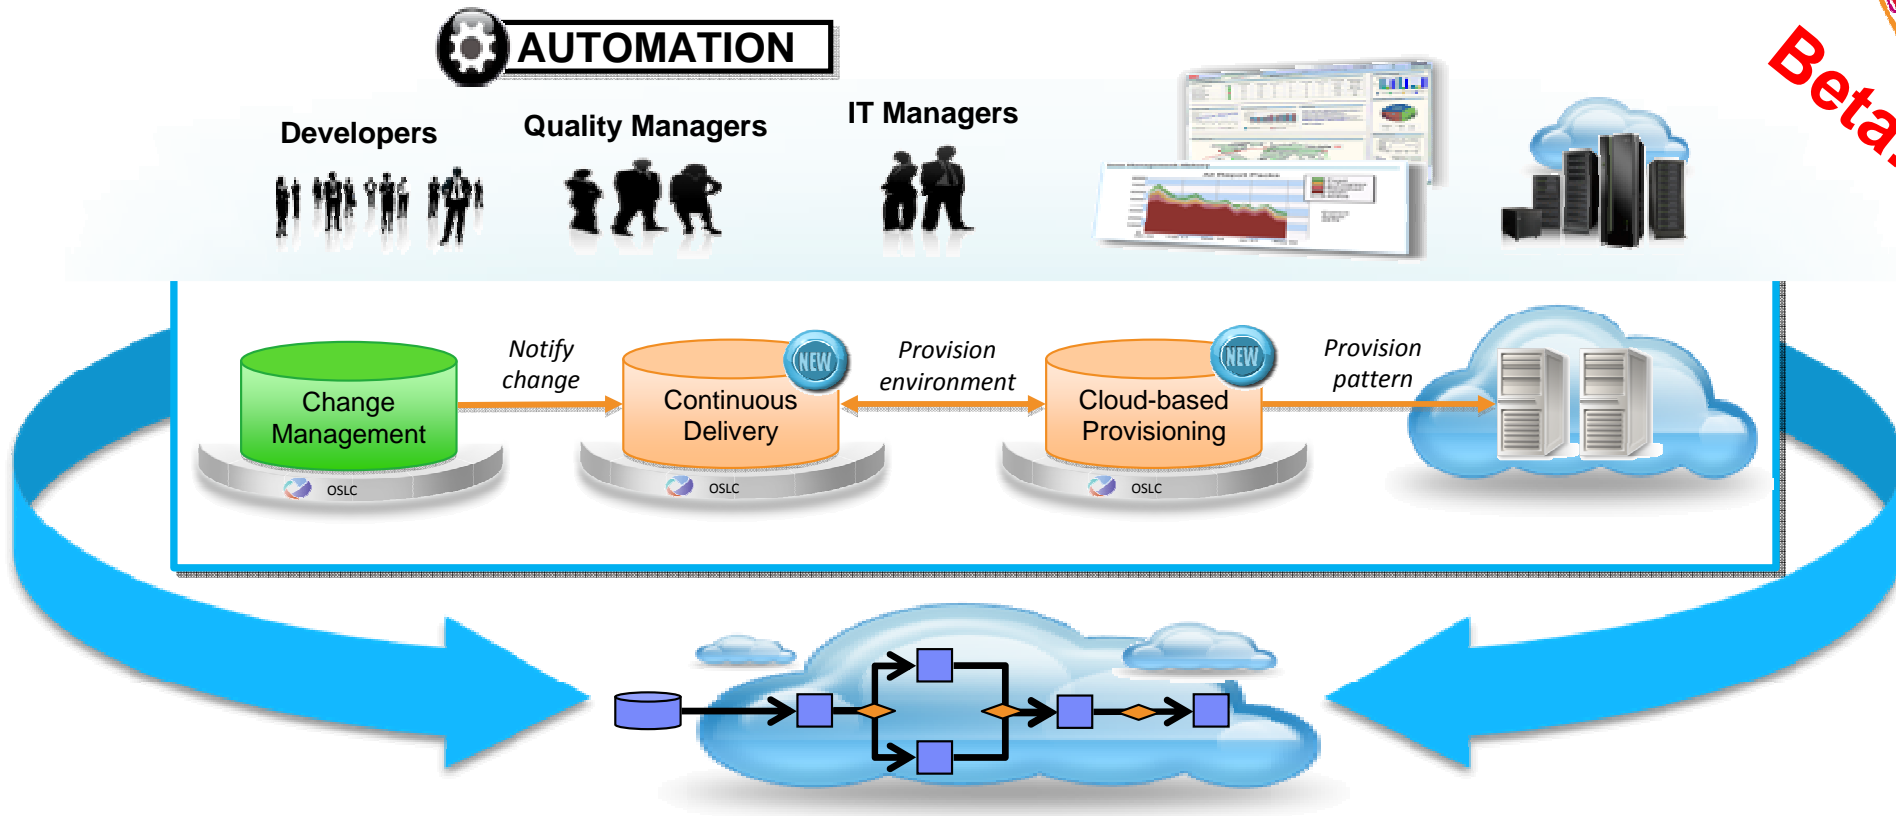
AUTOMATION

Beta

Developers

Quality Managers

IT Managers

Change Management

OSLC

Notify change

NEW

Continuous Delivery

OSLC

Provision environment

NEW

Cloud-based Provisioning

OSLC

Provision pattern